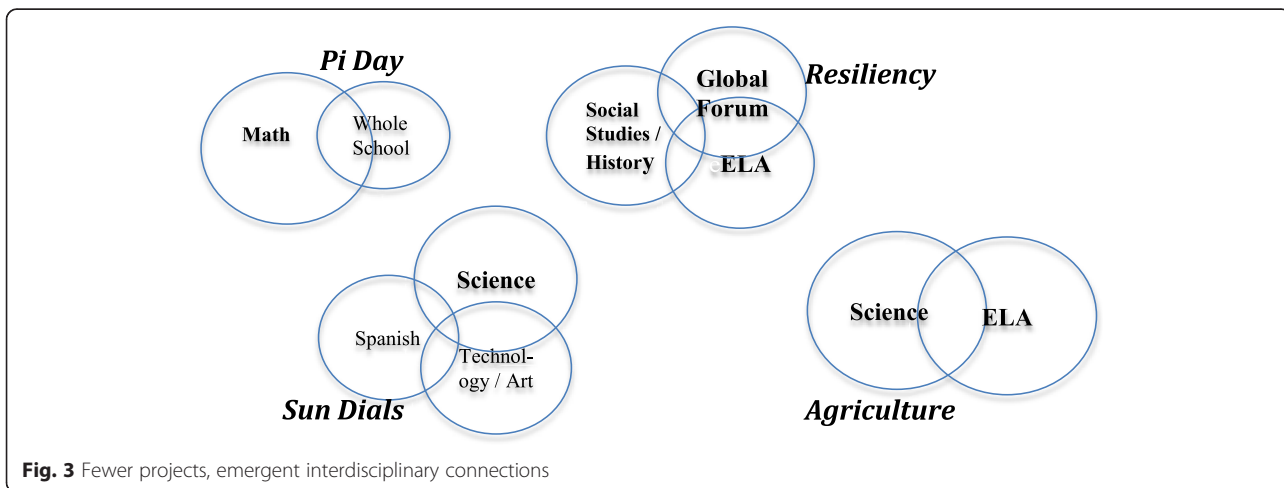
Pi Day

Math

Whole School

Resiliency

Global Forum

Social Studies / History

ELA

Science

Spanish

Technology / Art

Sun Dials

Science

ELA

Agriculture

Fig. 3 Fewer projects, emergent interdisciplinary connections